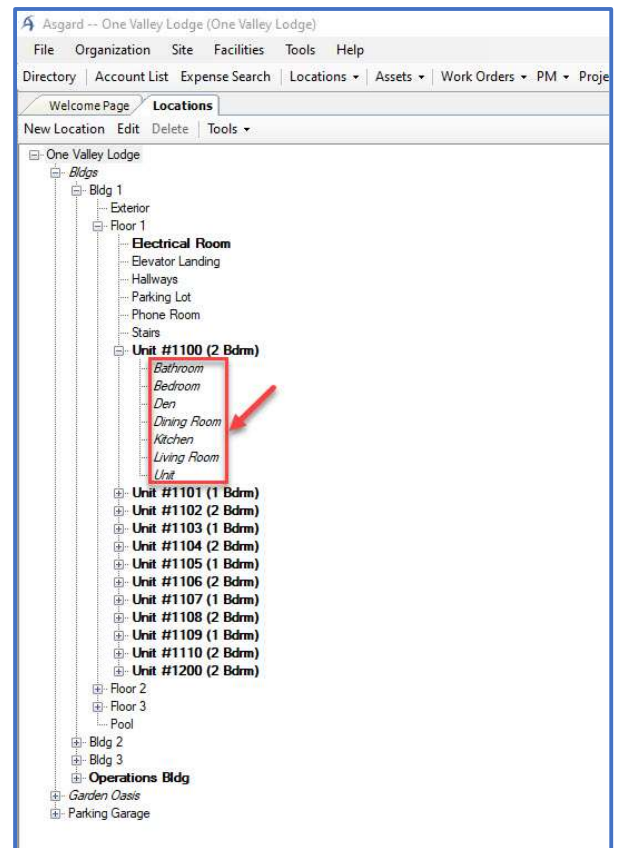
Asgard -- One Valley Lodge (One Valley Lodge)

File Organization Site Facilities Tools Help

Directory | Account List Expense Search | Locations ▾ | Assets ▾ | Work Orders ▾ PM ▾ Proje

Welcome Page Locations

New Location Edit Delete | Tools ▾

One Valley Lodge
Bldgs
Bldg 1
Exterior
Floor 1
Electrical Room
Elevator Landing
Hallways
Parking Lot
Phone Room
Stairs
Unit #1100 (2 Bdrm)
Bathroom
Bedroom
Den
Dining Room
Kitchen
Living Room
Unit
Unit #1101 (1 Bdrm)
Unit #1102 (2 Bdrm)
Unit #1103 (1 Bdrm)
Unit #1104 (2 Bdrm)
Unit #1105 (1 Bdrm)
Unit #1106 (2 Bdrm)
Unit #1107 (1 Bdrm)
Unit #1108 (2 Bdrm)
Unit #1109 (1 Bdrm)
Unit #1110 (2 Bdrm)
Unit #1200 (2 Bdrm)
Floor 2
Floor 3
Pool
Bldg 2
Bldg 3
Operations Bldg
Garden Oasis
Parking Garage